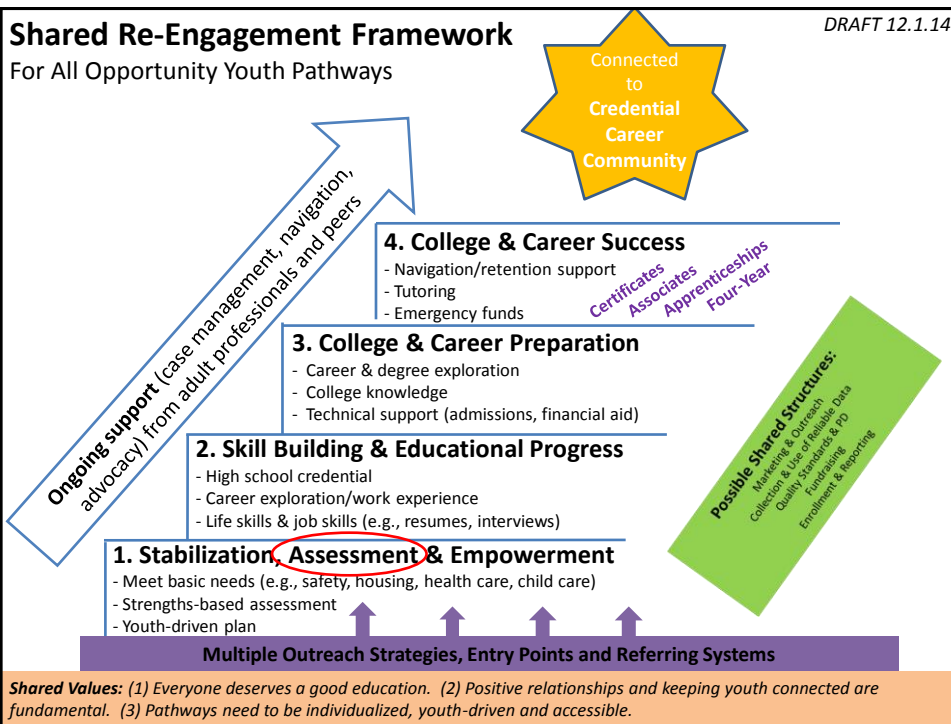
Shared Re-Engagement Framework
For All Opportunity Youth Pathways

DRAFT 12.1.14

Connected to Credential Career Community

Ongoing support (case management, navigation, advocacy) from adult professionals and peers

4. College & Career Success
- Navigation/retention support
- Tutoring
- Emergency funds

Certificates
Associates
Apprenticeships
Four-Year

3. College & Career Preparation
- Career & degree exploration
- College knowledge
- Technical support (admissions, financial aid)

Possible Shared Structures:
Marketing & Outreach
Collection & Use of Reliable Data
Quality Standards & PD
Fundraising
Enrollment & Reporting

2. Skill Building & Educational Progress
- High school credential
- Career exploration/work experience
- Life skills & job skills (e.g., resumes, interviews)

1. Stabilization, Assessment & Empowerment
- Meet basic needs (e.g., safety, housing, health care, child care)
- Strengths-based assessment
- Youth-driven plan

Multiple Outreach Strategies, Entry Points and Referring Systems

Shared Values: (1) Everyone deserves a good education. (2) Positive relationships and keeping youth connected are fundamental. (3) Pathways need to be individualized, youth-driven and accessible.